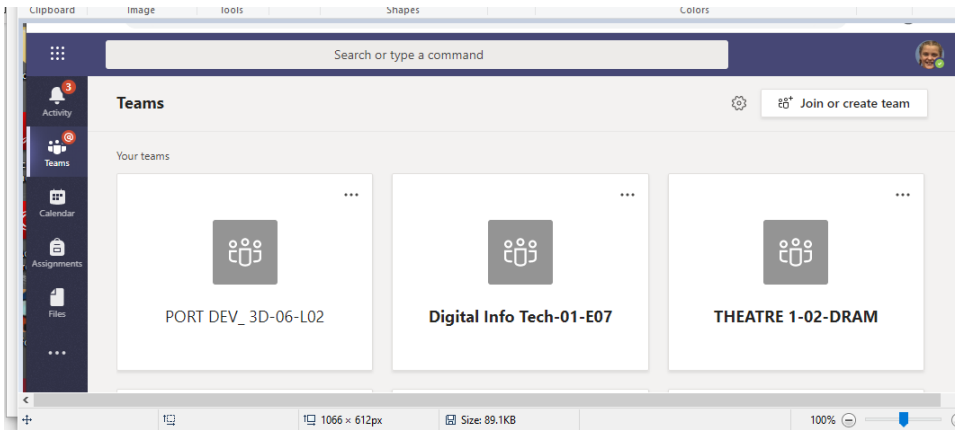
Clipboard Image Tools Shapes Colors

Search or type a command

3
Activity

@
Teams

Calendar

Assignments

Files

...

Teams

Join or create team

Your teams

...

PORT DEV_ 3D-06-L02

...

Digital Info Tech-01-E07

...

THEATRE 1-02-DRAM

1066 × 612px

Size: 89.1KB

100%